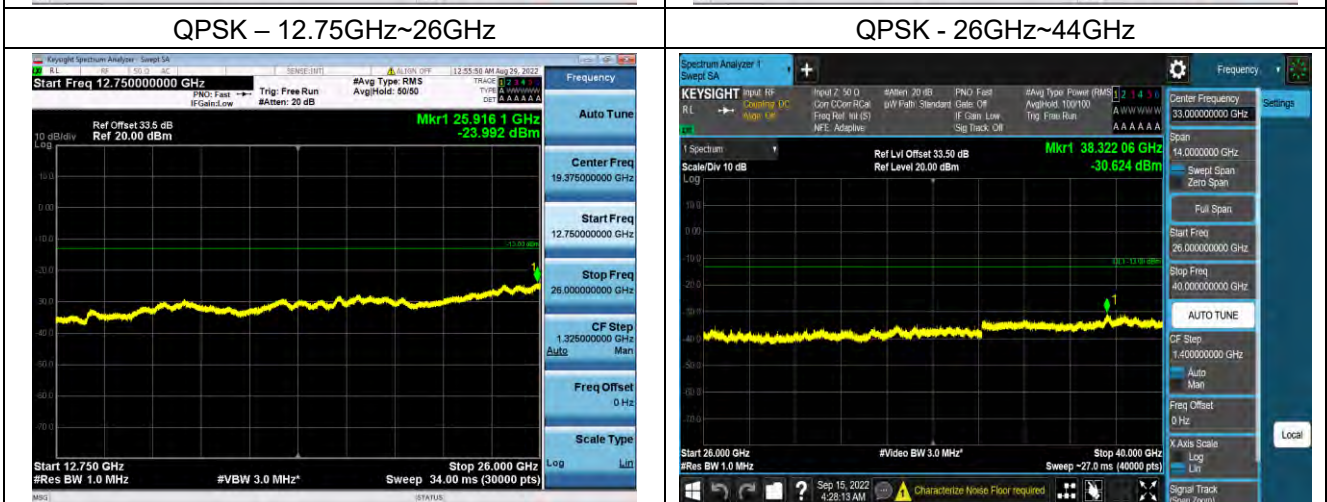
| QPSK – 12.75GHz~26GHz | QPSK - 26GHz~44GHz |
|---|---|
| Keysight Spectrum Analyzer - Swept SA<br>RL RF 50 Ω AC SENSE:INT ALIGN OFF 12:53:50 AM Aug 29, 2022<br>Start Freq 12.750000000 GHz PNO: Fast IFGain:Low Trig: Free Run #Atten: 20 dB #Avg Type: RMS Avg\|Hold: 50/50 TRACE 1 2 3 4 5 6 TYPE DET A A A A A A<br>Frequency<br>Ref Offset 33.5 dB<br>10 dB/div Ref 20.00 dBm<br>Log<br>Mkr1 25.916 1 GHz -23.992 dBm<br>10.0 0.00 -10.0 -20.0 -30.0 -40.0 -50.0 -60.0 -70.0<br>-13.00 dBm<br>1<br>Auto Tune<br>Center Freq 19.375000000 GHz<br>Start Freq 12.750000000 GHz<br>Stop Freq 26.000000000 GHz<br>CF Step 1.325000000 GHz Auto Man<br>Freq Offset 0 Hz<br>Scale Type Log Lin<br>Start 12.750 GHz<br>#Res BW 1.0 MHz<br>#VBW 3.0 MHz*<br>Stop 26.000 GHz<br>Sweep 34.00 ms (30000 pts)<br>MSG STATUS | Spectrum Analyzer 1 Swept SA<br>Frequency<br>KEYSIGHT Input: RF Coupling: DC Align: Off<br>Input Z: 50 Ω Corr CCorr RCal Freq Ref: Int (S) NFE: Adaptive<br>#Atten: 20 dB µW Path: Standard<br>PNO: Fast Gate: Off IF Gain: Low Sig Track: Off<br>#Avg Type: Power (RMS) Avg\|Hold: 100/100 Trig: Free Run<br>1 2 3 4 5 6 A W W W W W A A A A A A<br>1 Spectrum<br>Scale/Div 10 dB<br>Log<br>Ref Lvl Offset 33.50 dB<br>Ref Level 20.00 dBm<br>Mkr1 38.322 06 GHz -30.624 dBm<br>10.0 0.00 -10.0 -20.0 -30.0 -40.0 -50.0 -60.0 -70.0<br>DL1 -13.00 dBm<br>1<br>Center Frequency 33.000000000 GHz<br>Settings<br>Span 14.0000000 GHz<br>Swept Span<br>Zero Span<br>Full Span<br>Start Freq 26.000000000 GHz<br>Stop Freq 40.000000000 GHz<br>AUTO TUNE<br>CF Step 1.400000000 GHz<br>Auto<br>Man<br>Freq Offset 0 Hz<br>X Axis Scale<br>Log<br>Lin<br>Local<br>Start 26.000 GHz<br>#Res BW 1.0 MHz<br>#Video BW 3.0 MHz*<br>Stop 40.000 GHz<br>Sweep ~27.0 ms (40000 pts)<br>Sep 15, 2022 4:28:13 AM<br>Characterize Noise Floor required<br>Signal Track (Span Zoom) |